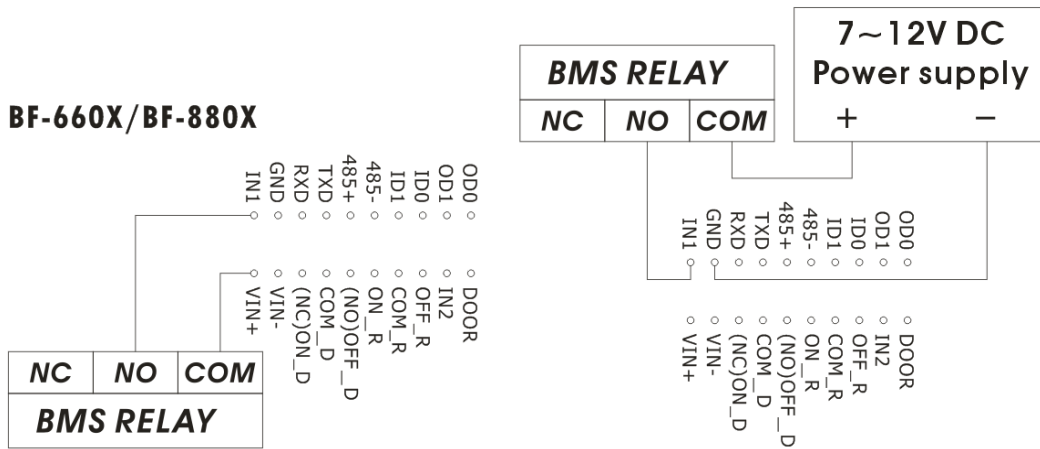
BF-660X/BF-880X

IN1
GND
RXD
TXD
485+
485-
ID1
ID0
OD1
OD0

VIN+
VIN-
(NC)ON_D
COM_D
(NO)OFF_D
ON_R
COM_R
OFF_R
IN2
DOOR

| NC | NO | COM |
|---|---|---|

BMS RELAY

BMS RELAY

| NC | NO | COM |
|---|---|---|

7～12V DC
Power supply
+ −

IN1
GND
RXD
TXD
485+
485-
ID1
ID0
OD1
OD0

VIN+
VIN-
(NC)ON_D
COM_D
(NO)OFF_D
ON_R
COM_R
OFF_R
IN2
DOOR